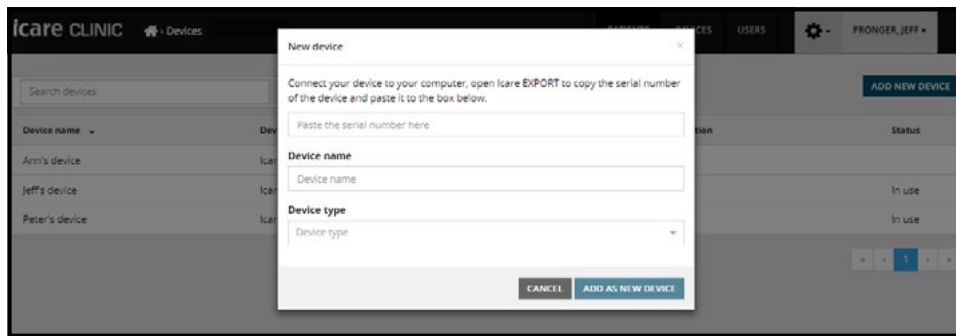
icare CLINIC › Devices

PATIENTS DEVICES USERS PRONGER, JEFF

Search devices

ADD NEW DEVICE

| Device name | Dev | tion | Status |
|---|---|---|---|
| Ann's device | Icar | | |
| Jeff's device | Icar | | In use |
| Peter's device | Icar | | In use |

1

New device

Connect your device to your computer, open Icare EXPORT to copy the serial number of the device and paste it to the box below.

Paste the serial number here

Device name

Device name

Device type

Device type

CANCEL ADD AS NEW DEVICE